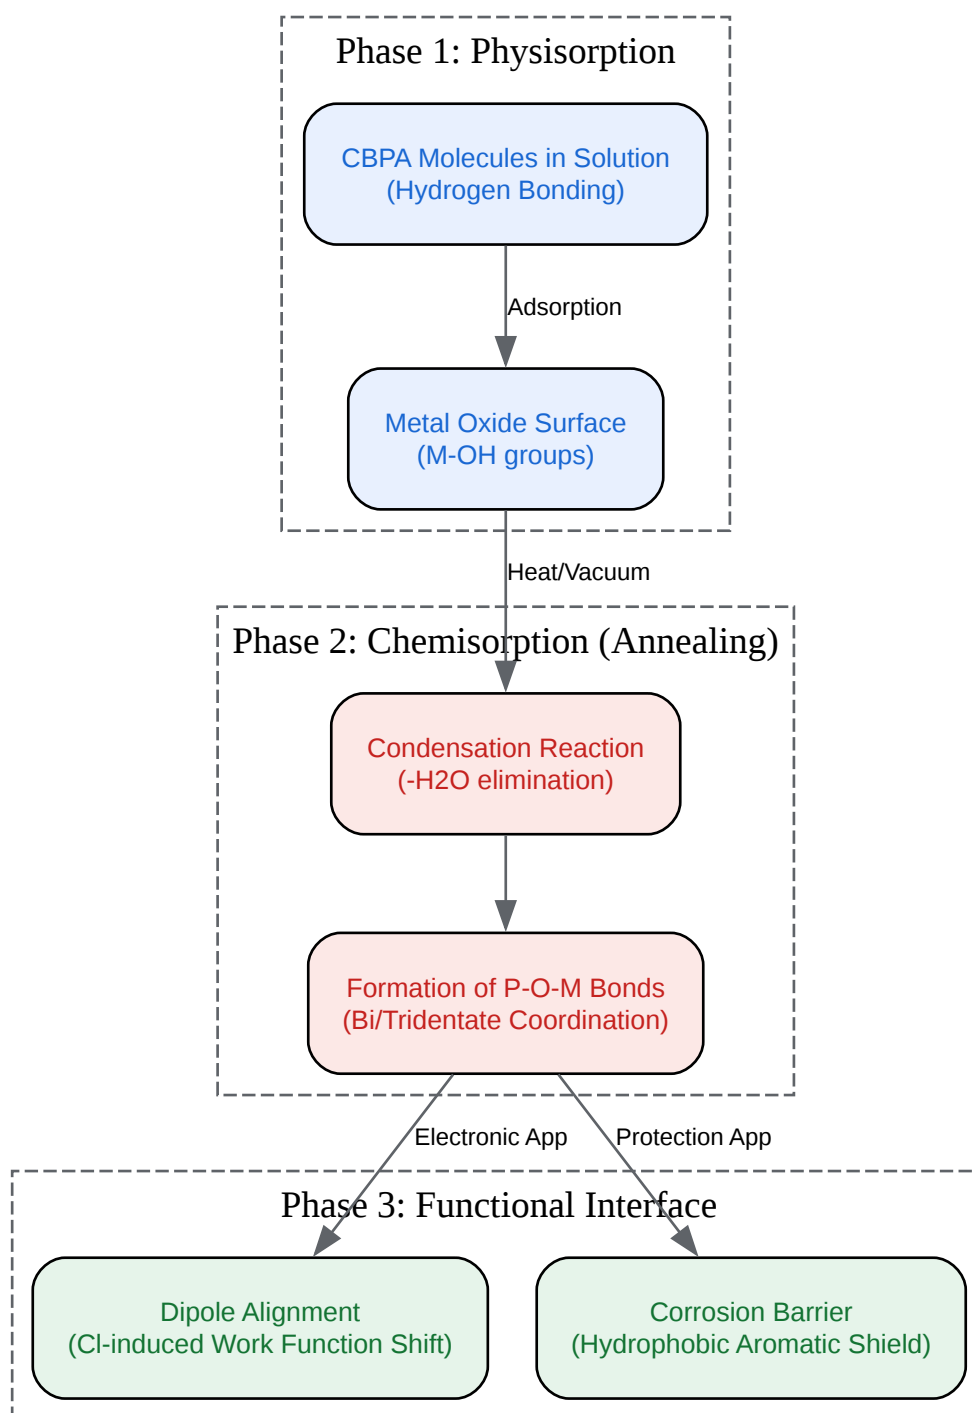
Phase 1: Physisorption

CBPA Molecules in Solution
(Hydrogen Bonding)

Adsorption

Metal Oxide Surface
(M-OH groups)

Heat/Vacuum

Phase 2: Chemisorption (Annealing)

Condensation Reaction
(-H2O elimination)

Formation of P-O-M Bonds
(Bi/Tridentate Coordination)

Electronic App

Protection App

Phase 3: Functional Interface

Dipole Alignment
(Cl-induced Work Function Shift)

Corrosion Barrier
(Hydrophobic Aromatic Shield)